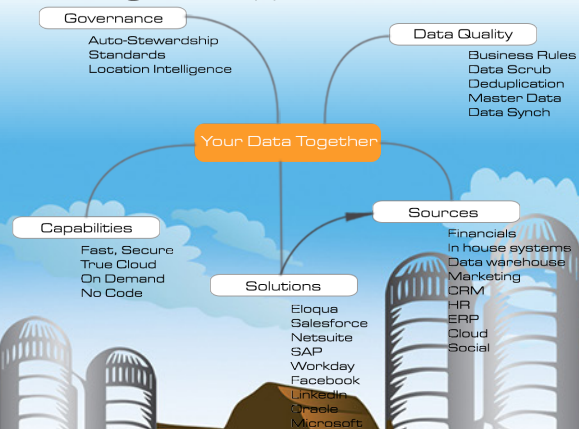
Governance

Auto-Stewardship
Standards
Location Intelligence

Data Quality

Business Rules
Data Scrub
Deduplication
Master Data
Data Synch

Your Data Together

Capabilities

Fast, Secure
True Cloud
On Demand
No Code

Sources

Financials
In house systems
Data warehouse
Marketing
CRM
HR
ERP
Cloud
Social

Solutions

Eloqua
Salesforce
Netsuite
SAP
Workday
Facebook
LinkedIn
Oracle
Microsoft